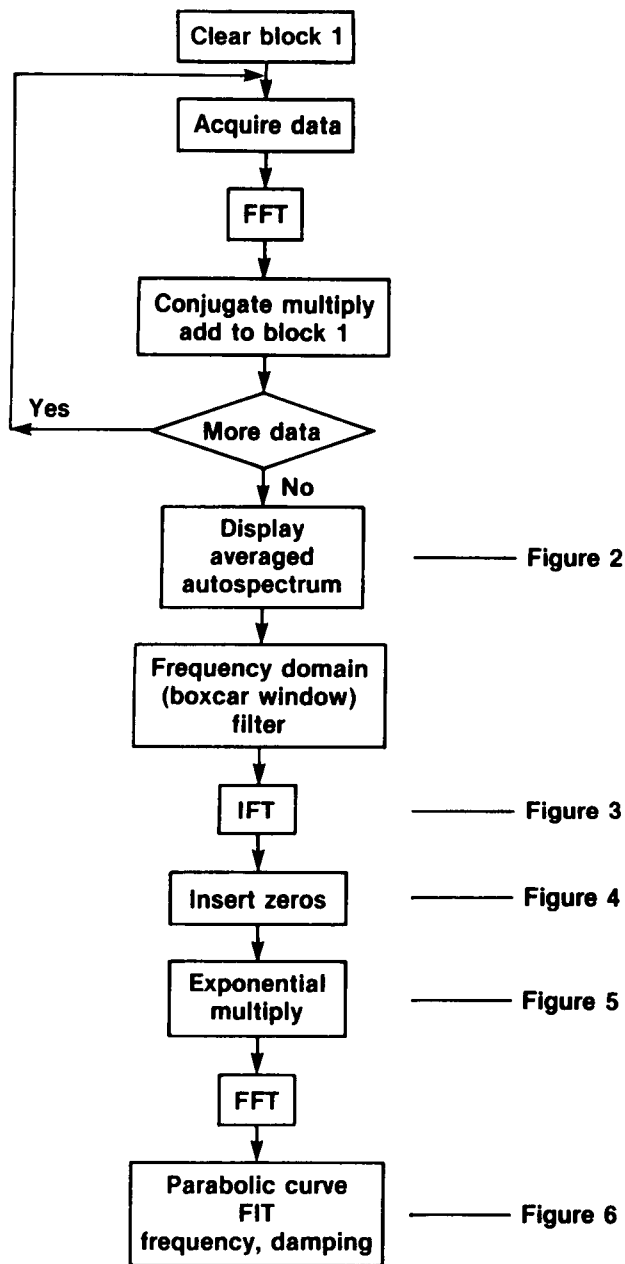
Clear block 1

Acquire data

FFT

Conjugate multiply add to block 1

Yes

More data

No

Display averaged autospectrum

Figure 2

Frequency domain (boxcar window) filter

IFT

Figure 3

Insert zeros

Figure 4

Exponential multiply

Figure 5

FFT

Parabolic curve FIT frequency, damping

Figure 6